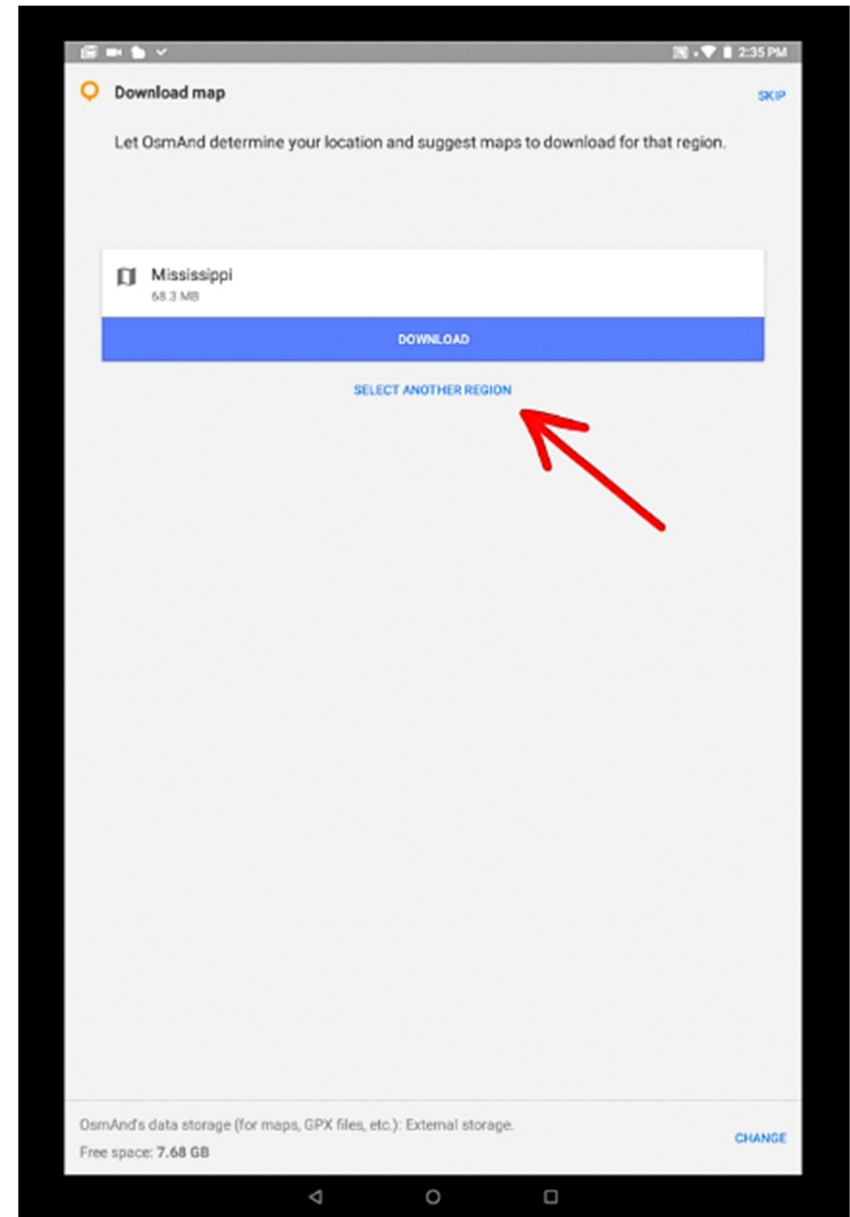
2:35 PM

Download map

SKIP

Let OsmAnd determine your location and suggest maps to download for that region.

Mississippi
68.3 MB

DOWNLOAD

SELECT ANOTHER REGION

OsmAnd's data storage (for maps, GPX files, etc.): External storage.
Free space: 7.68 GB

CHANGE